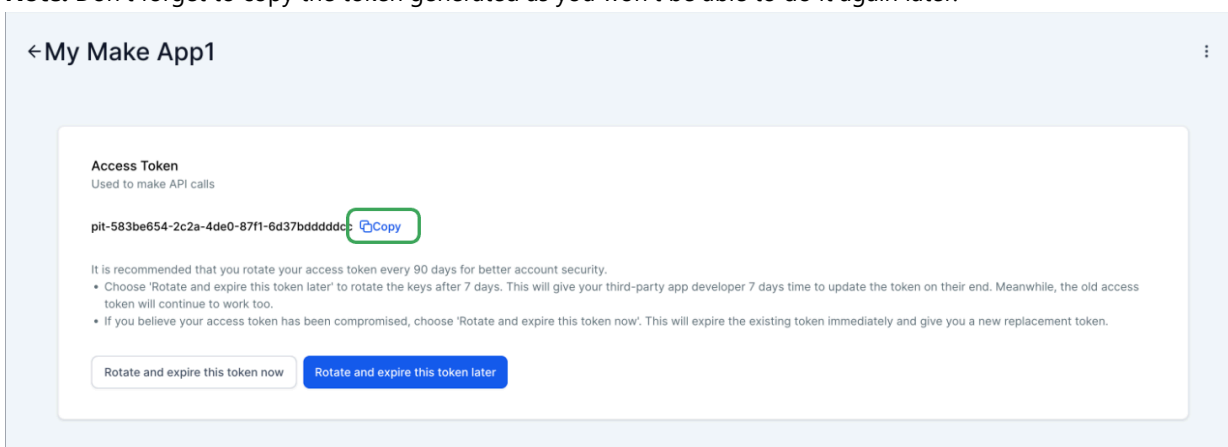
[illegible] Don't forget to copy the token generated as you won't be able to do it again later.

←My Make App1

Access Token
Used to make API calls

pit-583be654-2c2a-4de0-87f1-6d37bddddd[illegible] Copy

It is recommended that you rotate your access token every 90 days for better account security.
• Choose 'Rotate and expire this token later' to rotate the keys after 7 days. This will give your third-party app developer 7 days time to update the token on their end. Meanwhile, the old access token will continue to work too.
• If you believe your access token has been compromised, choose 'Rotate and expire this token now'. This will expire the existing token immediately and give you a new replacement token.

Rotate and expire this token now

Rotate and expire this token later